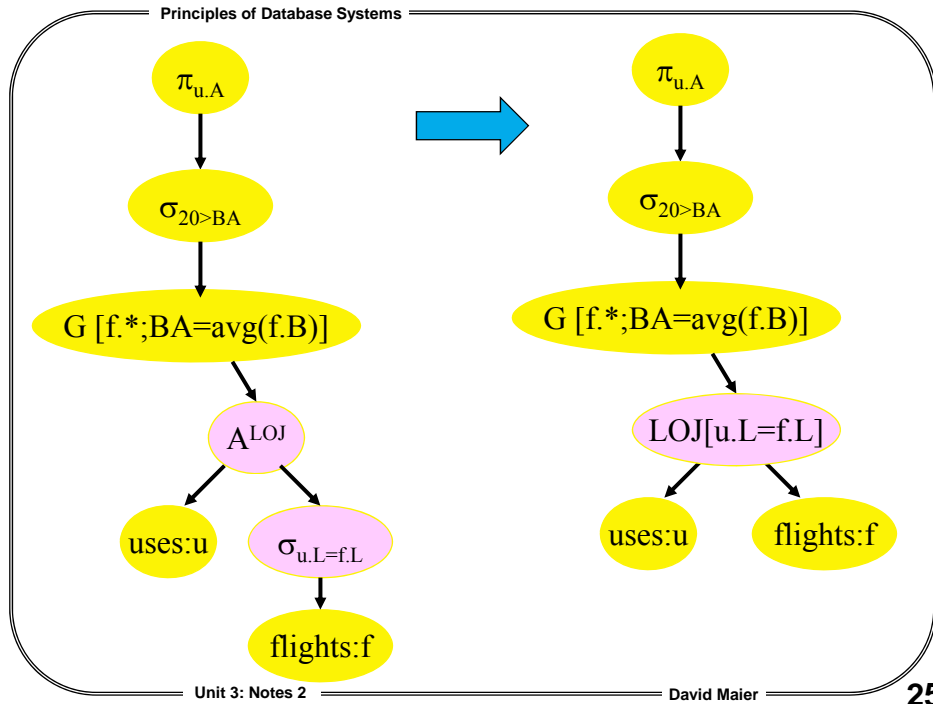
Principles of Database Systems

$\pi_{u.A}$

$\sigma_{20>BA}$

G [f.*;BA=avg(f.B)]

$A^{LOJ}$

uses:u

$\sigma_{u.L=f.L}$

flights:f

$\pi_{u.A}$

$\sigma_{20>BA}$

G [f.*;BA=avg(f.B)]

LOJ[u.L=f.L]

uses:u

flights:f

Unit 3: Notes 2

David Maier

25